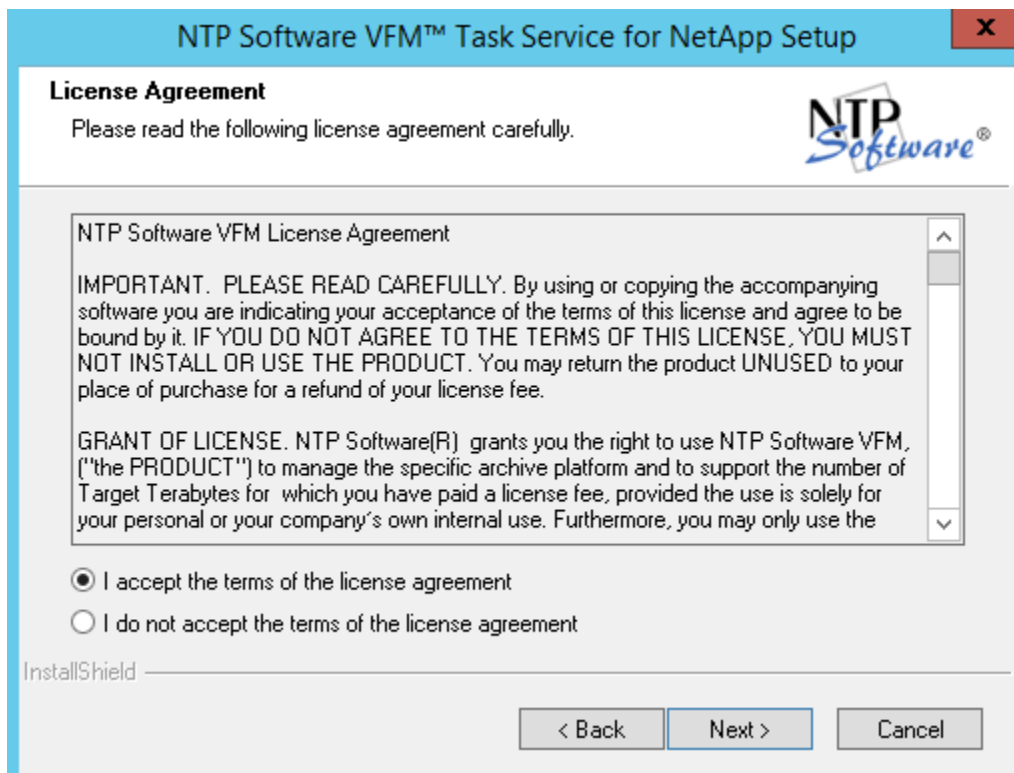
NTP Software VFM™ Task Service for NetApp Setup

x

License Agreement

Please read the following license agreement carefully.

NTP Software®

NTP Software VFM License Agreement

IMPORTANT. PLEASE READ CAREFULLY. By using or copying the accompanying software you are indicating your acceptance of the terms of this license and agree to be bound by it. IF YOU DO NOT AGREE TO THE TERMS OF THIS LICENSE, YOU MUST NOT INSTALL OR USE THE PRODUCT. You may return the product UNUSED to your place of purchase for a refund of your license fee.

GRANT OF LICENSE. NTP Software(R) grants you the right to use NTP Software VFM, ("the PRODUCT") to manage the specific archive platform and to support the number of Target Terabytes for which you have paid a license fee, provided the use is solely for your personal or your company's own internal use. Furthermore, you may only use the

I accept the terms of the license agreement

I do not accept the terms of the license agreement

InstallShield

< Back

Next >

Cancel